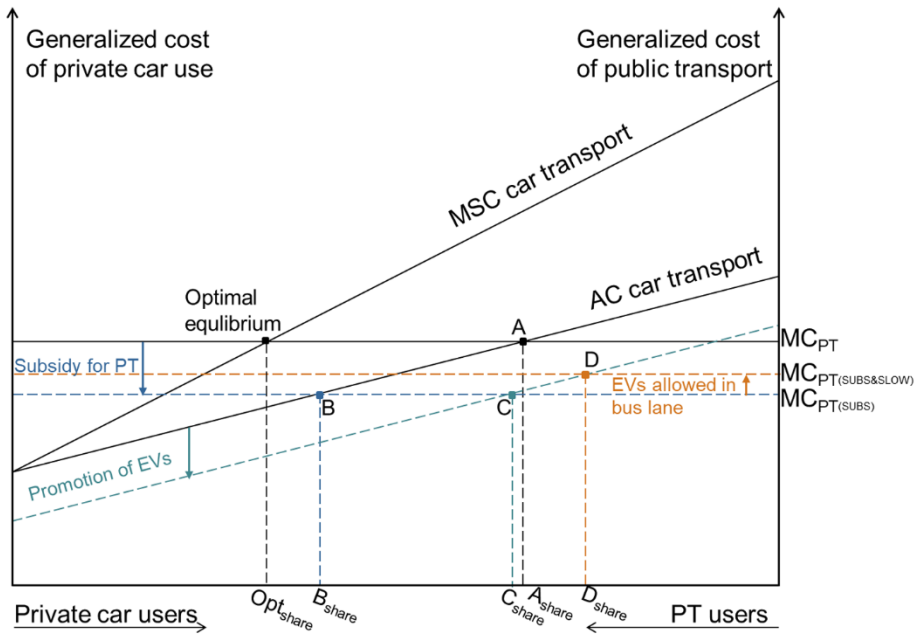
Generalized cost of private car use

Generalized cost of public transport

MSC car transport

AC car transport

Optimal equlibrium

A

D

$MC_{PT}$

Subsidy for PT

$MC_{PT(SUBS\&SLOW)}$

EVs allowed in bus lane

B

C

$MC_{PT(SUBS)}$

Promotion of EVs

$Opt_{share}$

$B_{share}$

$C_{share}$

$A_{share}$

$D_{share}$

Private car users

PT users